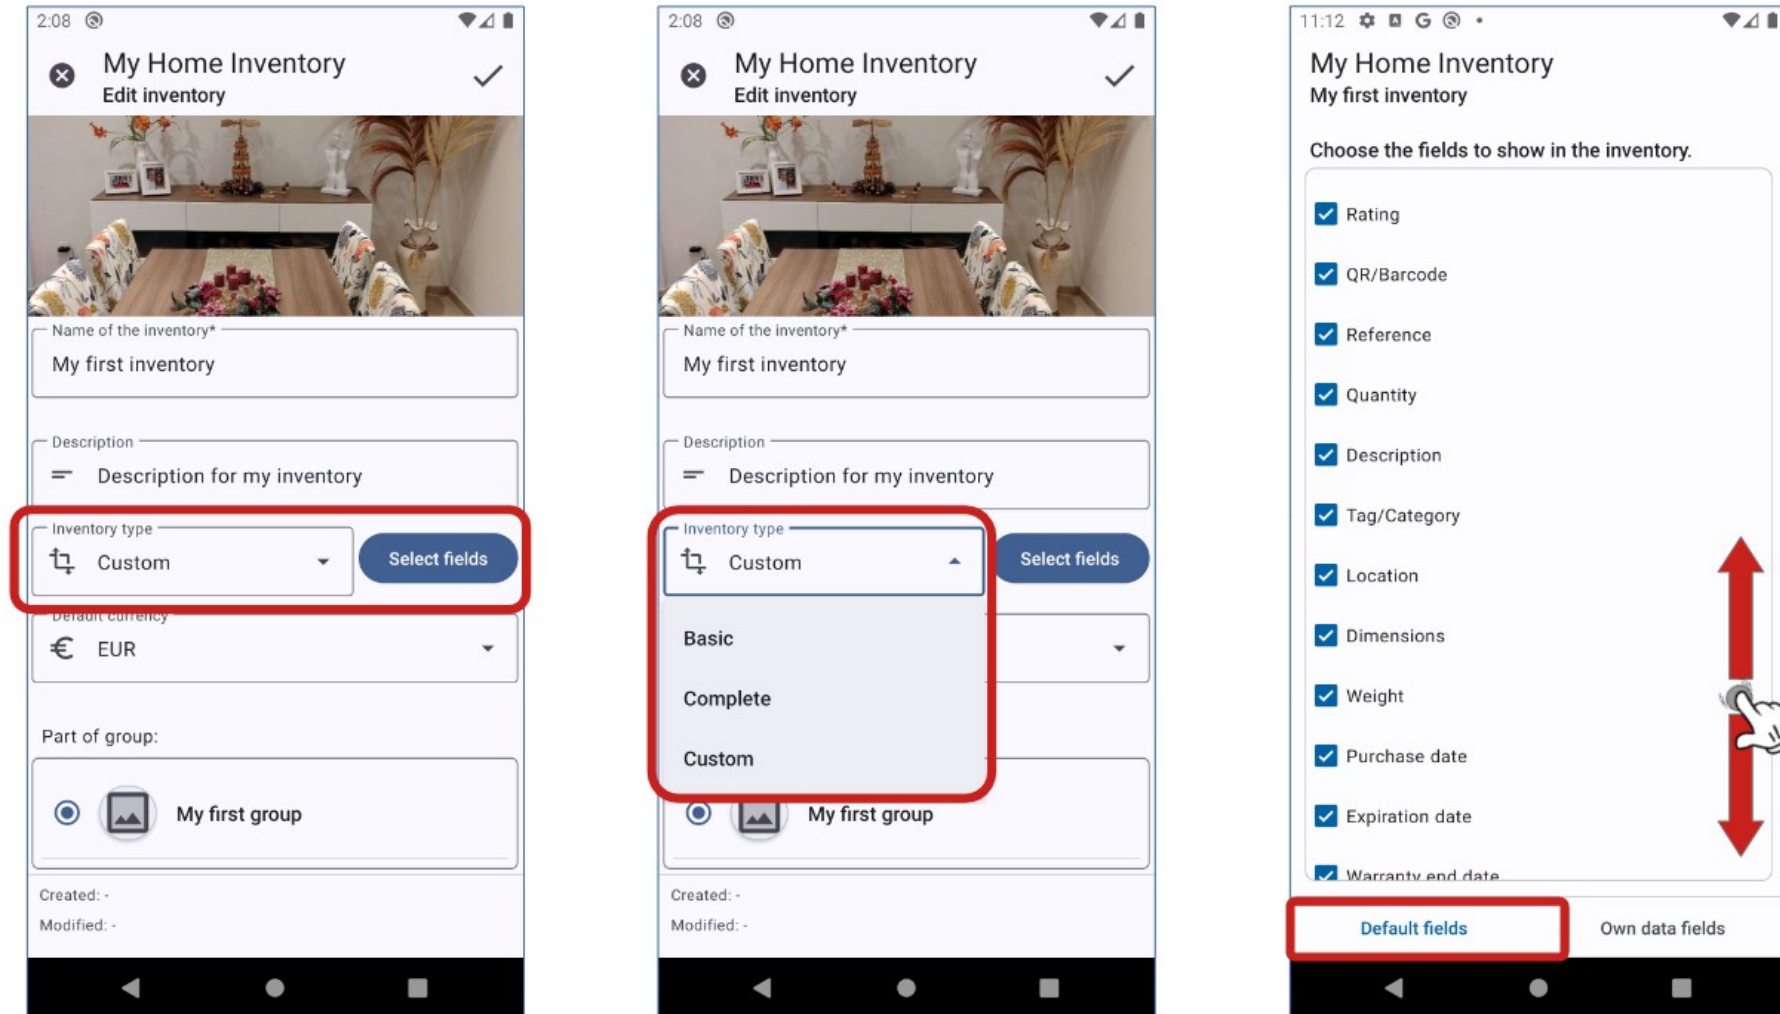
2:08

My Home Inventory
Edit inventory

Name of the inventory*
My first inventory

Description
Description for my inventory

Inventory type
Custom

Select fields

Default currency
EUR

Part of group:

My first group

Created: -
Modified: -

2:08

My Home Inventory
Edit inventory

Name of the inventory*
My first inventory

Description
Description for my inventory

Inventory type
Custom

Select fields

Basic
Complete
Custom

My first group

Created: -
Modified: -

11:12

My Home Inventory
My first inventory

Choose the fields to show in the inventory.

Rating
QR/Barcode
Reference
Quantity
Description
Tag/Category
Location
Dimensions
Weight
Purchase date
Expiration date
Warranty end date

Default fields
Own data fields